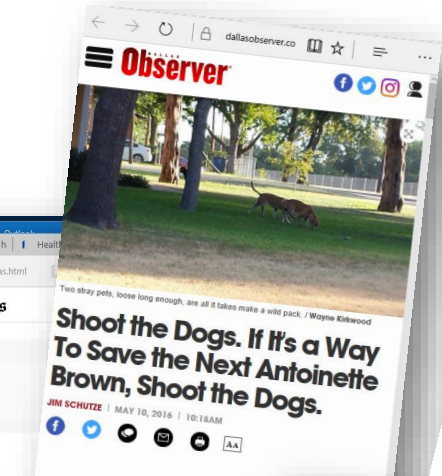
dallasobserver.co

DALLAS Observer

Two stray pets, loose long enough, are all it takes make a wild pack. / Wayne Kirkwood

Shoot the Dogs. If It's a Way To Save the Next Antoinette Brown, Shoot the Dogs.

JIM SCHUTZE | MAY 10, 2016 | 10:18AM

AA

Outlook

Healt

as.html